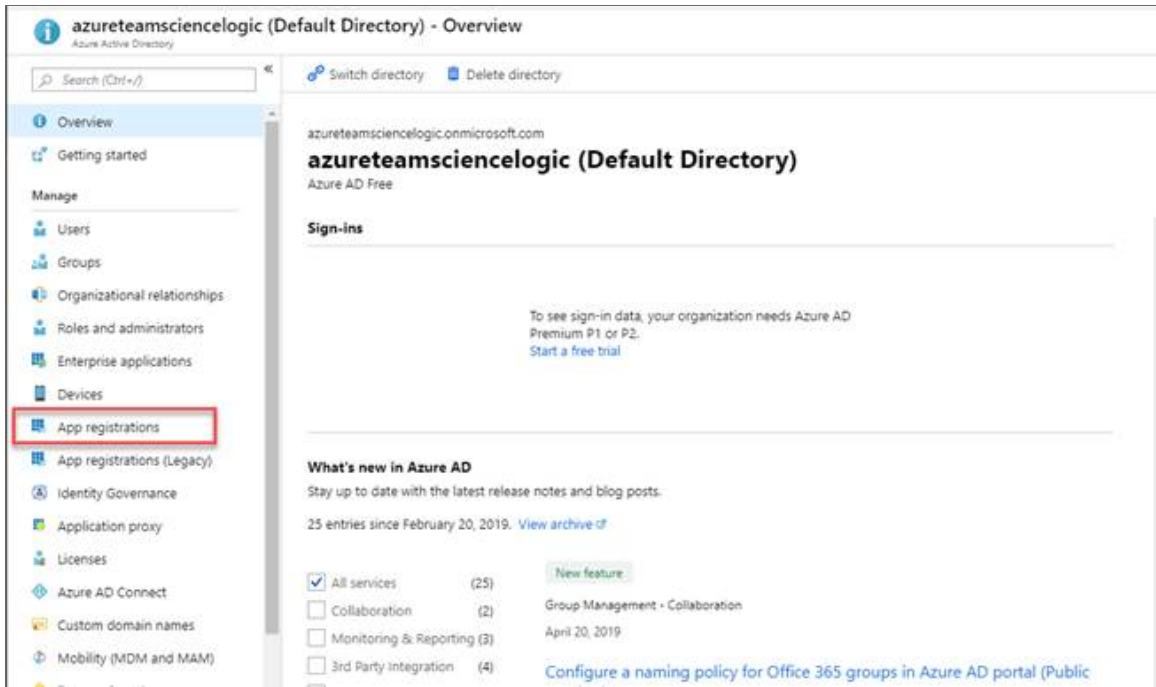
azureteamsciencelogic (Default Directory) - Overview
Azure Active Directory

Search (Ctrl+/)

«

Overview
Getting started
Manage
Users
Groups
Organizational relationships
Roles and administrators
Enterprise applications
Devices
App registrations
App registrations (Legacy)
Identity Governance
Application proxy
Licenses
Azure AD Connect
Custom domain names
Mobility (MDM and MAM)

Switch directory
Delete directory

azureteamsciencelogic.onmicrosoft.com
azureteamsciencelogic (Default Directory)
Azure AD Free

Sign-ins

To see sign-in data, your organization needs Azure AD Premium P1 or P2.
Start a free trial

What's new in Azure AD
Stay up to date with the latest release notes and blog posts.

25 entries since February 20, 2019. View archive

All services (25)
Collaboration (2)
Monitoring & Reporting (3)
3rd Party Integration (4)

New feature
Group Management - Collaboration
April 20, 2019
Configure a naming policy for Office 365 groups in Azure AD portal (Public